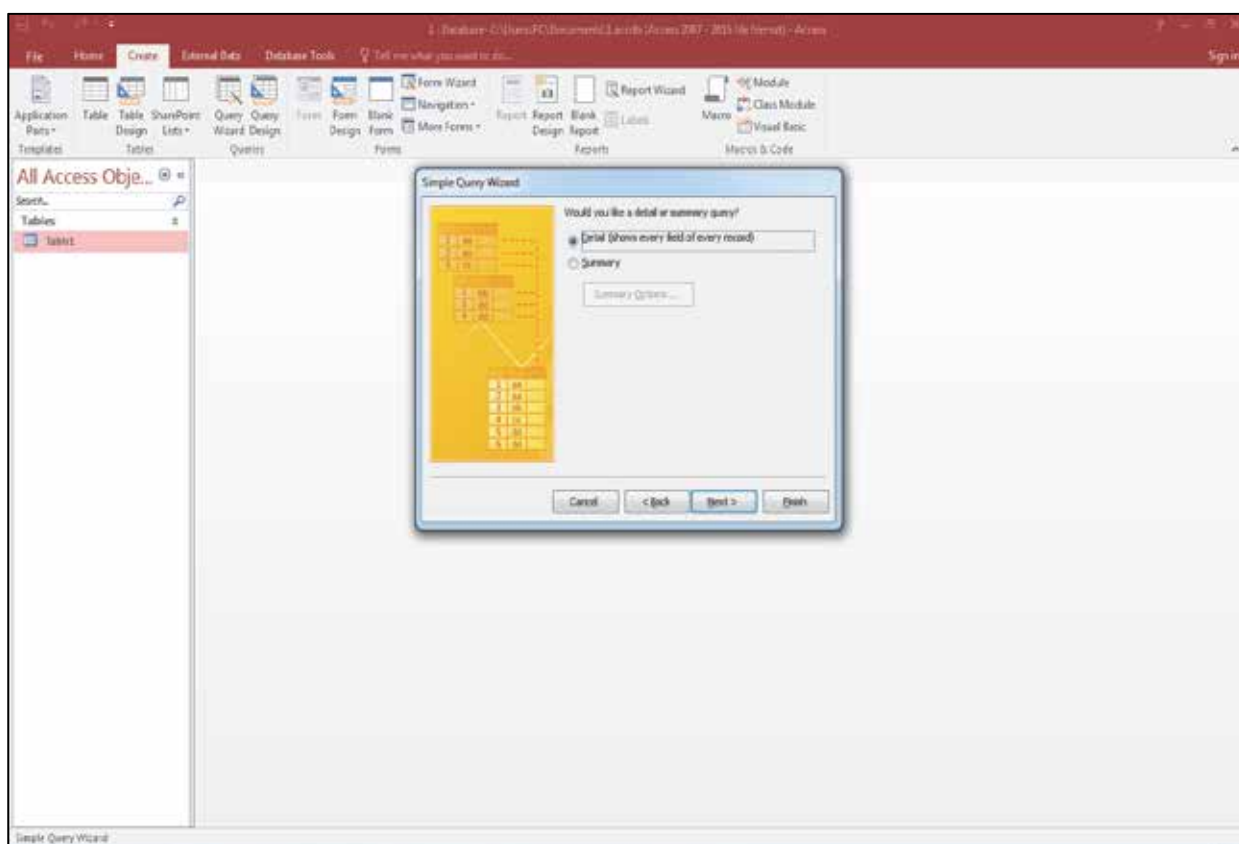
1 : Database- C:\Users\PC\Documents\1.accdb (Access 2007 - 2016 file format) - Access

Sign in

File Home Create External Data Database Tools Tell me what you want to do...

Application Parts Table Table Design SharePoint Lists Query Wizard Query Design Form Form Design Blank Form Form Wizard Navigation More Forms Report Report Design Blank Report Report Wizard Labels Macro Module Class Module Visual Basic

Templates Tables Queries Forms Reports Macros & Code

All Access Obje...

Search...

Tables

Table1

Simple Query Wizard

Would you like a detail or summary query?

Detail (shows every field of every record)

Summary

Summary Options...

Cancel < Back Next > Finish

Simple Query Wizard